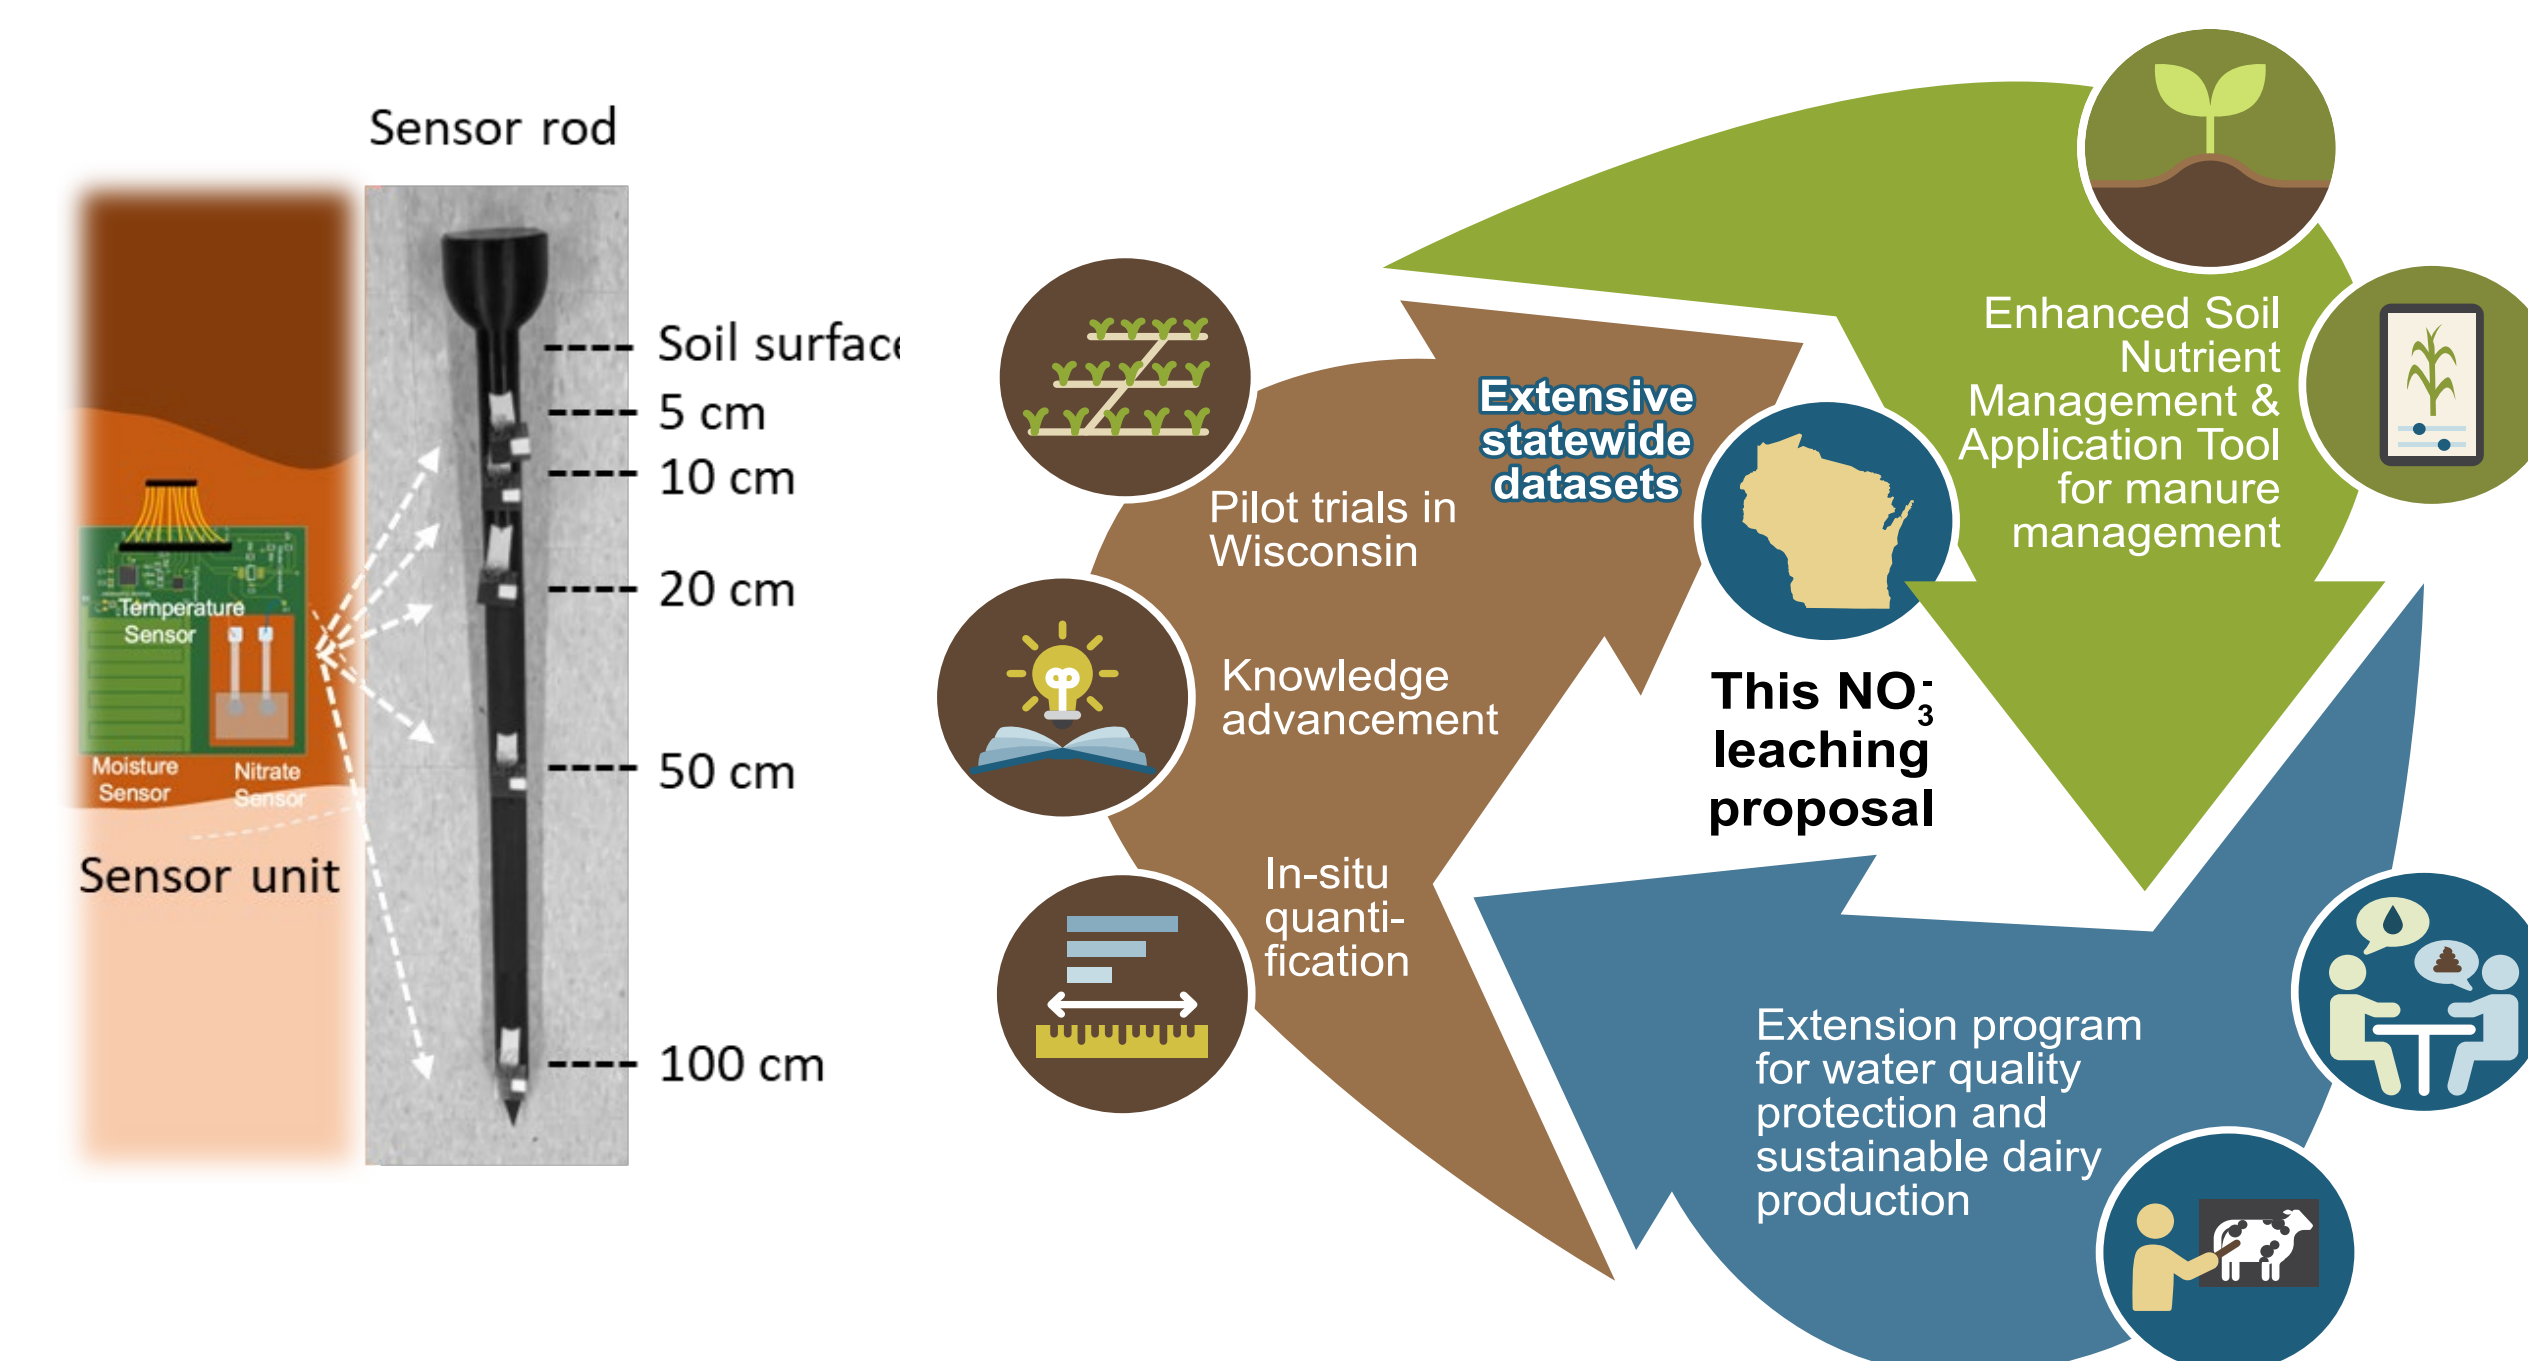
Sensor rod

Soil surfac

5 cm

10 cm

20 cm

50 cm

100 cm

Temperature Sensor

Moisture Sensor

Nitrate Sensor

Sensor unit

Pilot trials in Wisconsin

Knowledge advancement

In-situ quantification

Extensive statewide datasets

This $NO_3^-$ leaching proposal

Enhanced Soil Nutrient Management & Application Tool for manure management

Extension program for water quality protection and sustainable dairy production